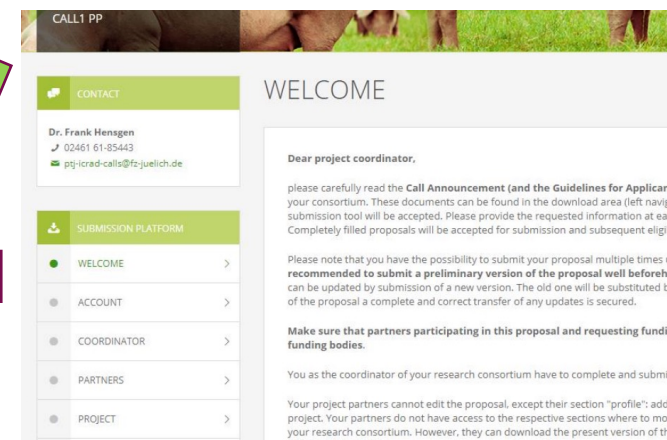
CALL1 PP

CONTACT

Dr. Frank Hensgen
02461 61-85443
ptj-icrad-calls@fz-juelich.de

SUBMISSION PLATFORM

WELCOME >

ACCOUNT >

COORDINATOR >

PARTNERS >

PROJECT >

WELCOME

Dear project coordinator,

please carefully read the **Call Announcement (and the Guidelines for Applicar** your consortium. These documents can be found in the download area (left navig submission tool will be accepted. Please provide the requested information at ea Completely filled proposals will be accepted for submission and subsequent eligi

Please note that you have the possibility to submit your proposal multiple times **recommended to submit a preliminary version of the proposal well beforeh** can be updated by submission of a new version. The old one will be substituted b of the proposal a complete and correct transfer of any updates is secured.

**Make sure that partners participating in this proposal and requesting fundi funding bodies.**

You as the coordinator of your research consortium have to complete and submi

Your project partners cannot edit the proposal, except their section "profile": add project. Your partners do not have access to the respective sections where to mo your research consortium. However, they can download the present version of th